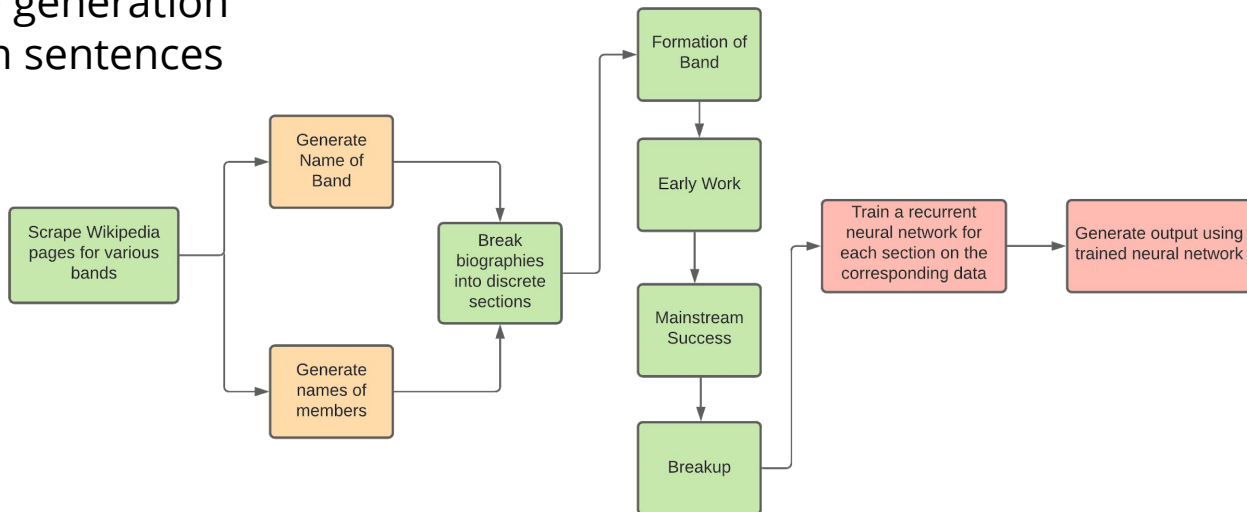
generation
n sentences

Scrape Wikipedia pages for various bands

Generate Name of Band

Generate names of members

Break biographies into discrete sections

Formation of Band

Early Work

Mainstream Success

Breakup

Train a recurrent neural network for each section on the corresponding data

Generate output using trained neural network